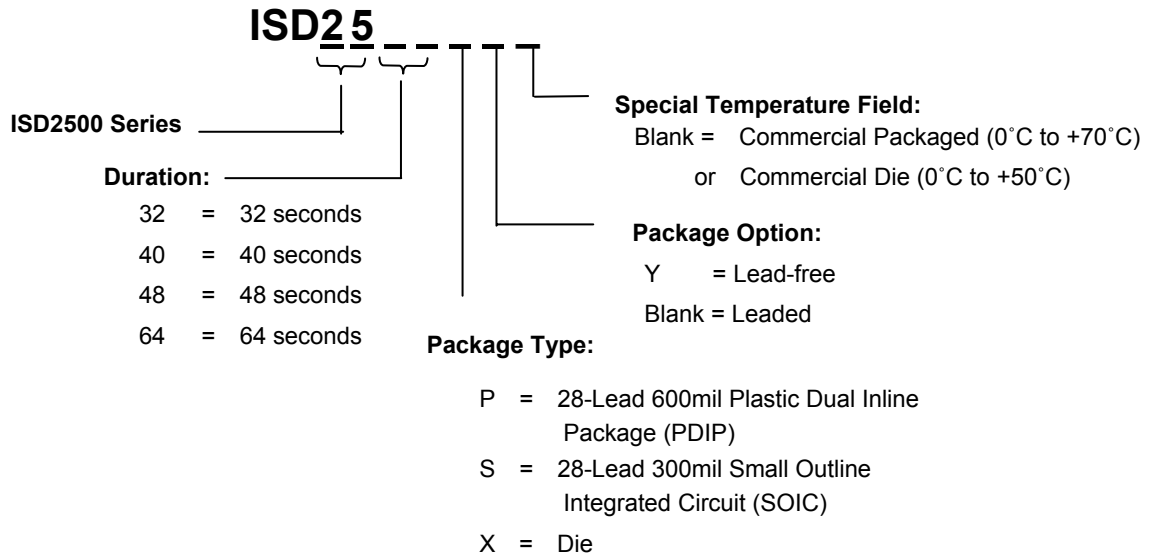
ISD25

Special Temperature Field:
Blank = Commercial Packaged (0˚C to +70˚C)
or Commercial Die (0˚C to +50˚C)

ISD2500 Series

Duration:
32 = 32 seconds
40 = 40 seconds
48 = 48 seconds
64 = 64 seconds

Package Option:
Y = Lead-free
Blank = Leaded

Package Type:
P = 28-Lead 600mil Plastic Dual Inline Package (PDIP)
S = 28-Lead 300mil Small Outline Integrated Circuit (SOIC)
X = Die